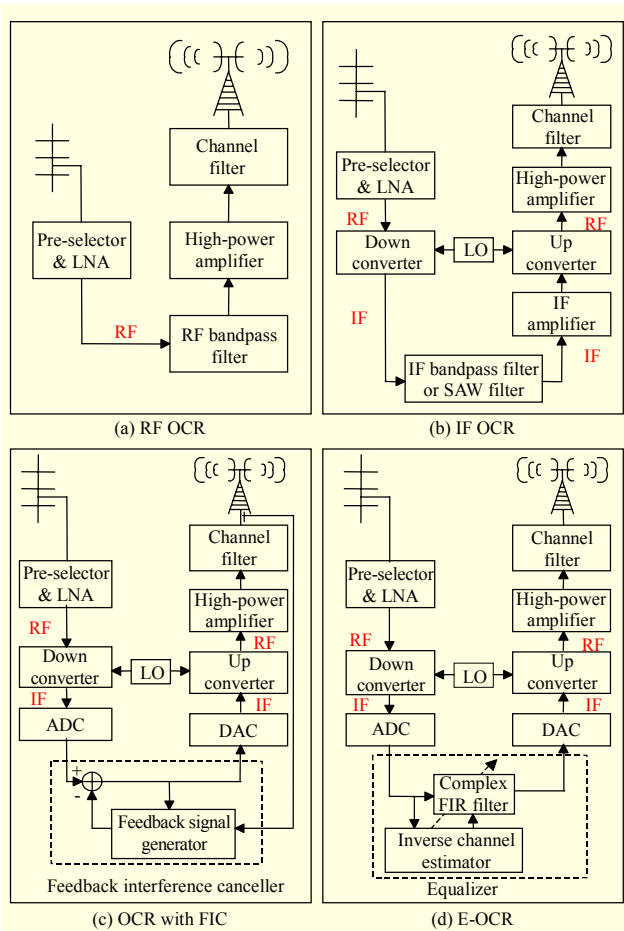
Channel filter

Pre-selector & LNA

High-power amplifier

RF

RF bandpass filter

(a) RF OCR

Channel filter

Pre-selector & LNA

High-power amplifier

RF

RF

Down converter

LO

Up converter

IF

IF amplifier

IF

IF bandpass filter or SAW filter

(b) IF OCR

Channel filter

Pre-selector & LNA

High-power amplifier

RF

RF

Down converter

LO

Up converter

IF

IF

ADC

DAC

+

-

Feedback signal generator

Feedback interference canceller

(c) OCR with FIC

Channel filter

Pre-selector & LNA

High-power amplifier

RF

RF

Down converter

LO

Up converter

IF

IF

ADC

DAC

Complex FIR filter

Inverse channel estimator

Equalizer

(d) E-OCR